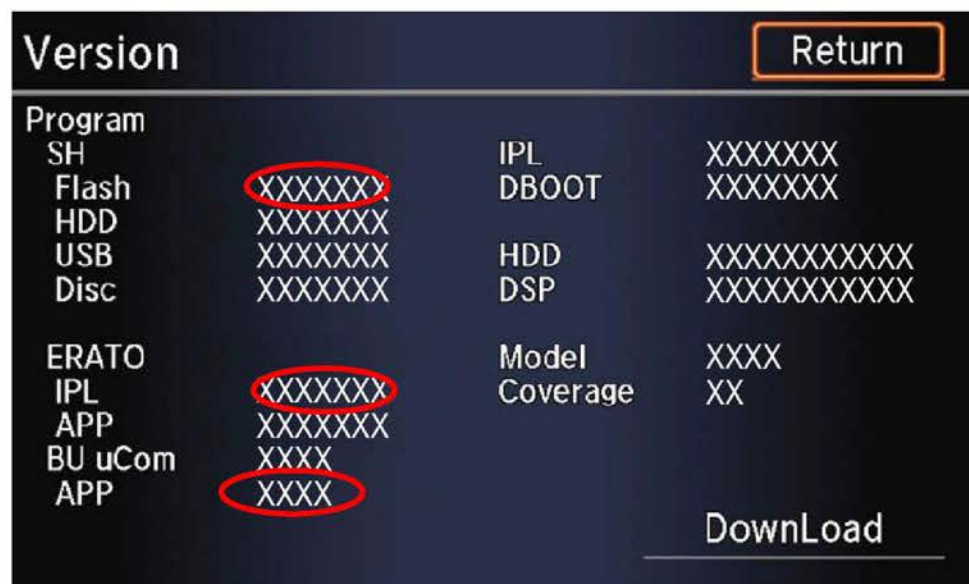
Version

Return

Program
SH
Flash XXXXXXX
HDD XXXXXXX
USB XXXXXXX
Disc XXXXXXX

ERATO
IPL XXXXXXX
APP XXXXXXX
BU uCom XXXX
APP XXXX

IPL XXXXXXX
DBOOT XXXXXXX

HDD XXXXXXXXXXX
DSP XXXXXXXXXXX

Model XXXX
Coverage XX

DownLoad